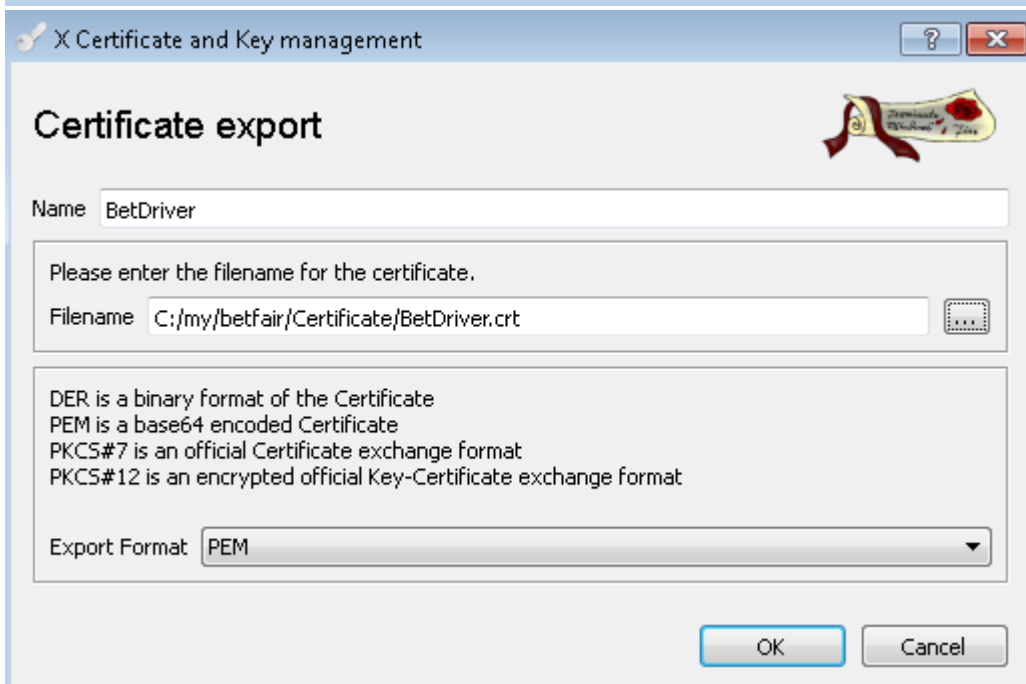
X Certificate and Key management

?

Certificate export

Name BetDriver

Please enter the filename for the certificate.

Filename C:/my/betfair/Certificate/BetDriver.crt

...

DER is a binary format of the Certificate
PEM is a base64 encoded Certificate
PKCS#7 is an official Certificate exchange format
PKCS#12 is an encrypted official Key-Certificate exchange format

Export Format PEM

OK Cancel